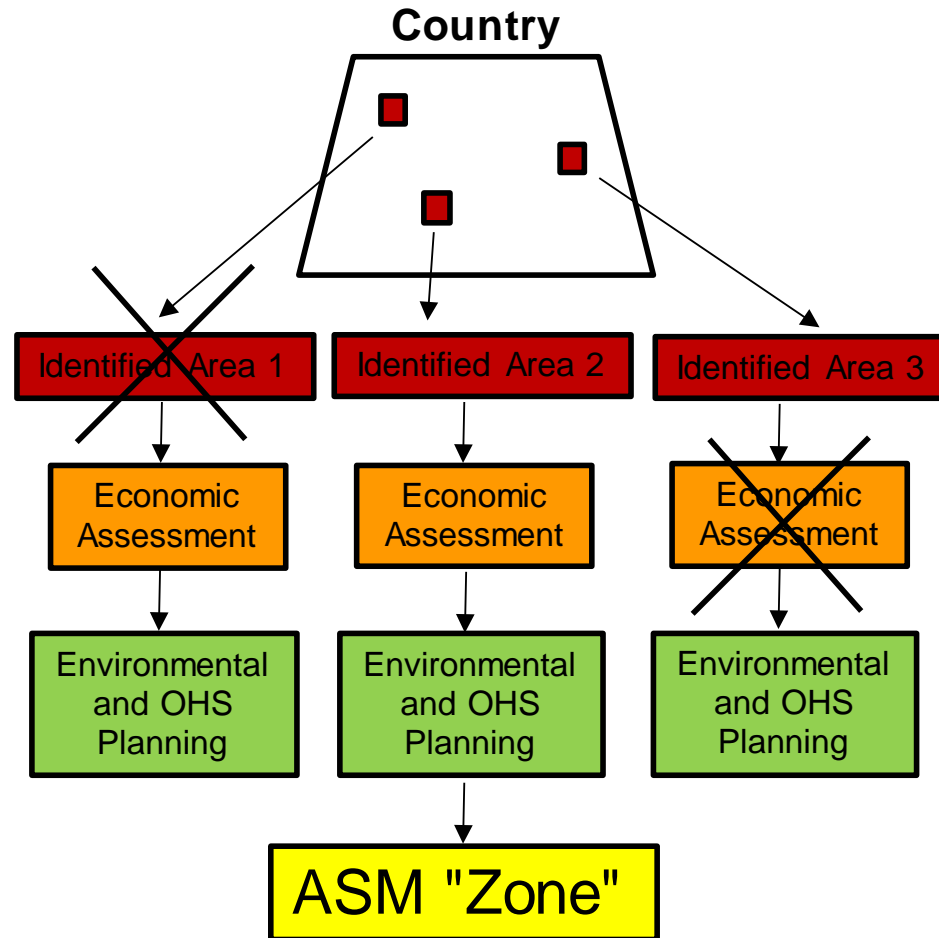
Country

Identified Area 1

Identified Area 2

Identified Area 3

Economic Assessment

Economic Assessment

Economic Assessment

Environmental and OHS Planning

Environmental and OHS Planning

Environmental and OHS Planning

ASM "Zone"